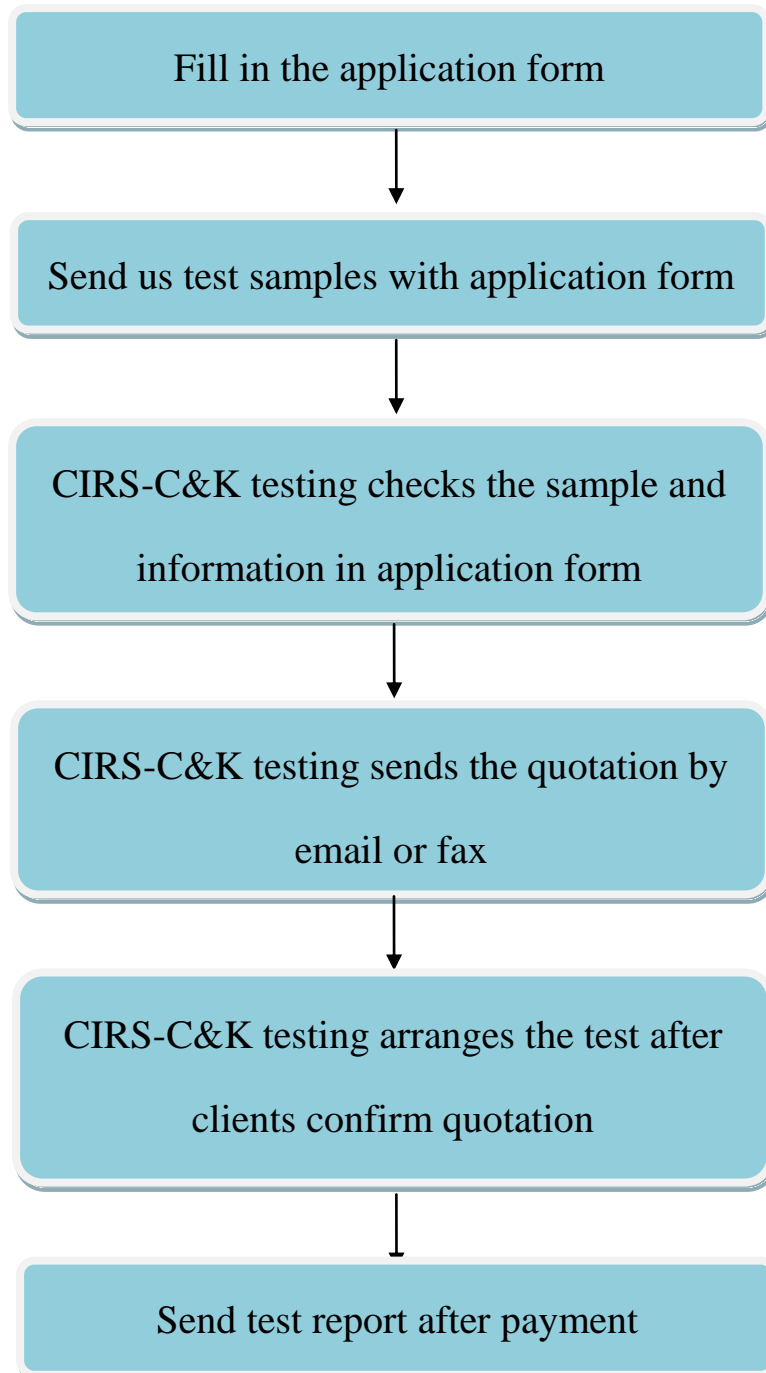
Fill in the application form

Send us test samples with application form

CIRS-C&K testing checks the sample and information in application form

CIRS-C&K testing sends the quotation by email or fax

CIRS-C&K testing arranges the test after clients confirm quotation

Send test report after payment